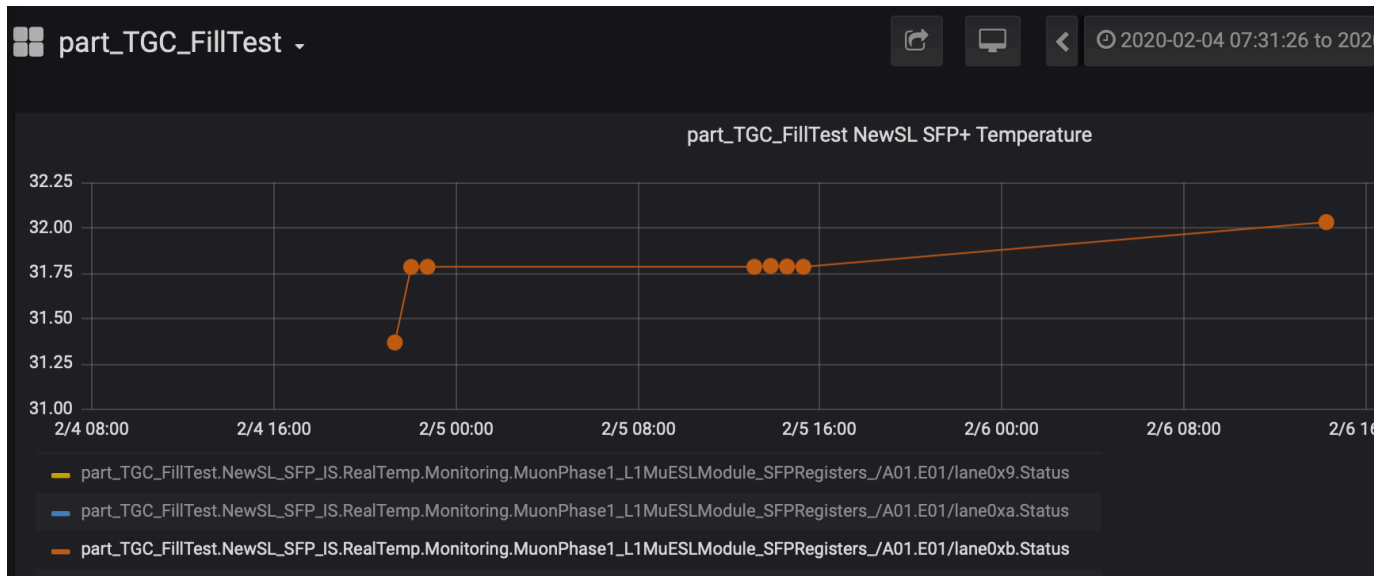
part_TGC_FillTest

2020-02-04 07:31:26 to 202

part_TGC_FillTest NewSL SFP+ Temperature

32.25
32.00
31.75
31.50
31.25
31.00

2/4 08:00
2/4 16:00
2/5 00:00
2/5 08:00
2/5 16:00
2/6 00:00
2/6 08:00
2/6 16

part_TGC_FillTest.NewSL_SFP_IS.RealTemp.Monitoring.MuonPhase1_L1MuESLModule_SFPRegisters_/A01.E01/lane0x9.Status
part_TGC_FillTest.NewSL_SFP_IS.RealTemp.Monitoring.MuonPhase1_L1MuESLModule_SFPRegisters_/A01.E01/lane0xa.Status
part_TGC_FillTest.NewSL_SFP_IS.RealTemp.Monitoring.MuonPhase1_L1MuESLModule_SFPRegisters_/A01.E01/lane0xb.Status